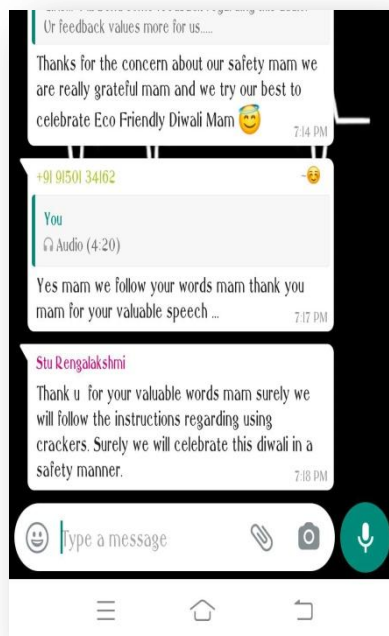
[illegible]
Ur feedback values more for us.....

Thanks for the concern about our safety mam we are really grateful mam and we try our best to celebrate Eco Friendly Diwali Mam 😇
7:14 PM

+91 91501 34162
~😌

You
🎧 Audio (4:20)

Yes mam we follow your words mam thank you mam for your valuable speech ...
7:17 PM

Stu Rengalakshmi

Thank u for your valuable words mam surely we will follow the instructions regarding using crackers. Surely we will celebrate this diwali in a safety manner.
7:18 PM

Type a message